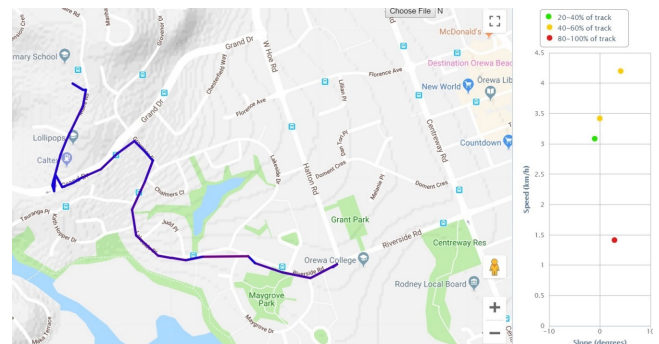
Choose File N

mary School

Grand Dr

Grand Dr

W Hoe Rd

McDonald's

Destination Orewa Beach

Florence Ave

Orewa Lib

Florence Ave

New World

Centreway Rd

Lollipops

Caltex

Countdown

Dormer Cres

Dormer Cres

Grant Park

Hatton Rd

Judd Pl

Riverside Rd

Centreway Res

Orewa College

Rodney Local Board

Maygrove Park

20–40% of track

40–60% of track

80–100% of track

Speed (km/h)

4.5

4

3.5

3

2.5

2

1.5

1

0.5

0

-10

0

10

Slope (degrees)